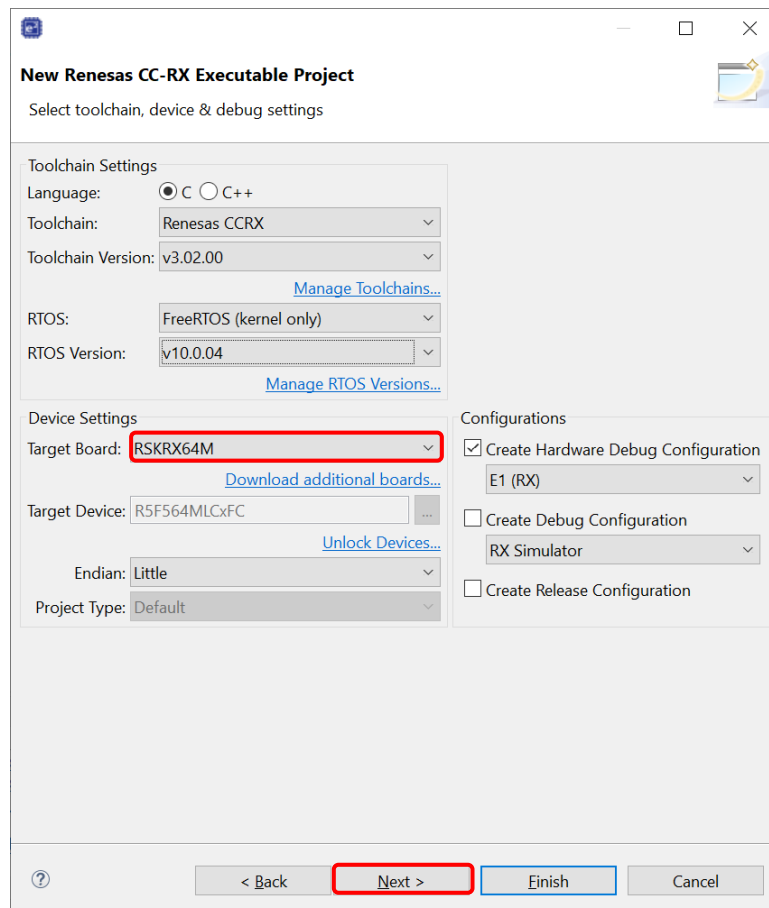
New Renesas CC-RX Executable Project

Select toolchain, device & debug settings

Toolchain Settings

Language: C C++

Toolchain: Renesas CCRX

Toolchain Version: v3.02.00

Manage Toolchains...

RTOS: FreeRTOS (kernel only)

RTOS Version: v10.0.04

Manage RTOS Versions...

Device Settings

Target Board: RSKRX64M

Download additional boards...

Target Device: R5F564MLCxFC ...

Unlock Devices...

Endian: Little

Project Type: Default

Configurations

Create Hardware Debug Configuration

E1 (RX)

Create Debug Configuration

RX Simulator

Create Release Configuration

?

< Back

Next >

Finish

Cancel